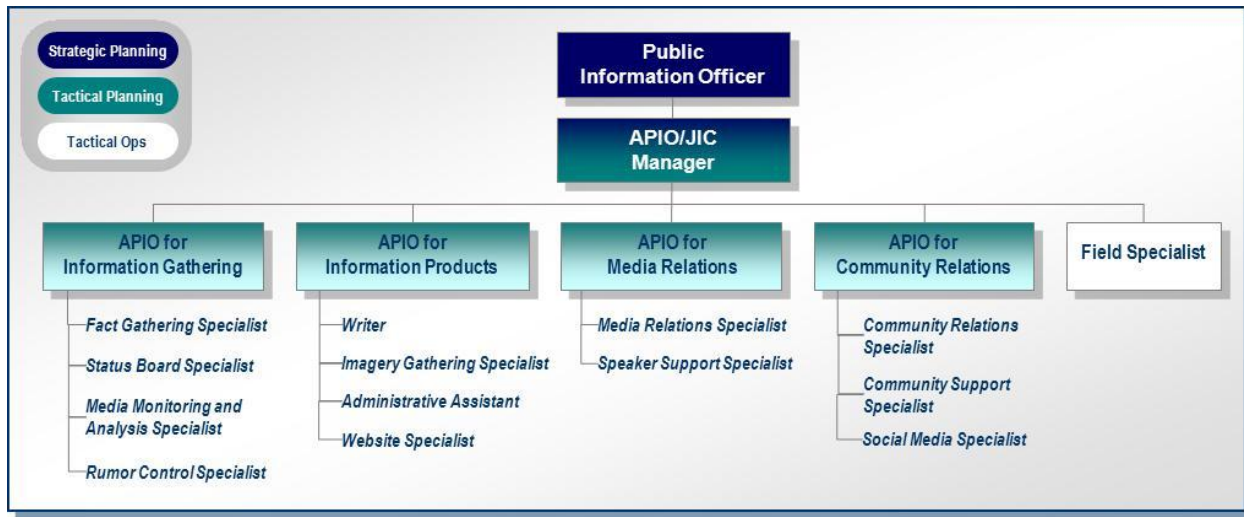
Strategic Planning

Tactical Planning

Tactical Ops

Public Information Officer

APIO/JIC Manager

APIO for Information Gathering

Fact Gathering Specialist

Status Board Specialist

Media Monitoring and Analysis Specialist

Rumor Control Specialist

APIO for Information Products

Writer

Imagery Gathering Specialist

Administrative Assistant

Website Specialist

APIO for Media Relations

Media Relations Specialist

Speaker Support Specialist

APIO for Community Relations

Community Relations Specialist

Community Support Specialist

Social Media Specialist

Field Specialist